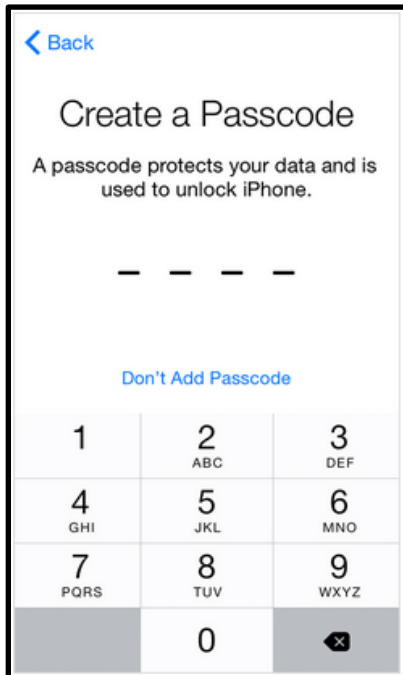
Back

Create a Passcode

A passcode protects your data and is used to unlock iPhone.

_ _ _ _

Don't Add Passcode

| | | |
|---|---|---|
| 1 | 2 ABC | 3 DEF |
| 4 GHI | 5 JKL | 6 MNO |
| 7 PQRS | 8 TUV | 9 WXYZ |
| | 0 | |